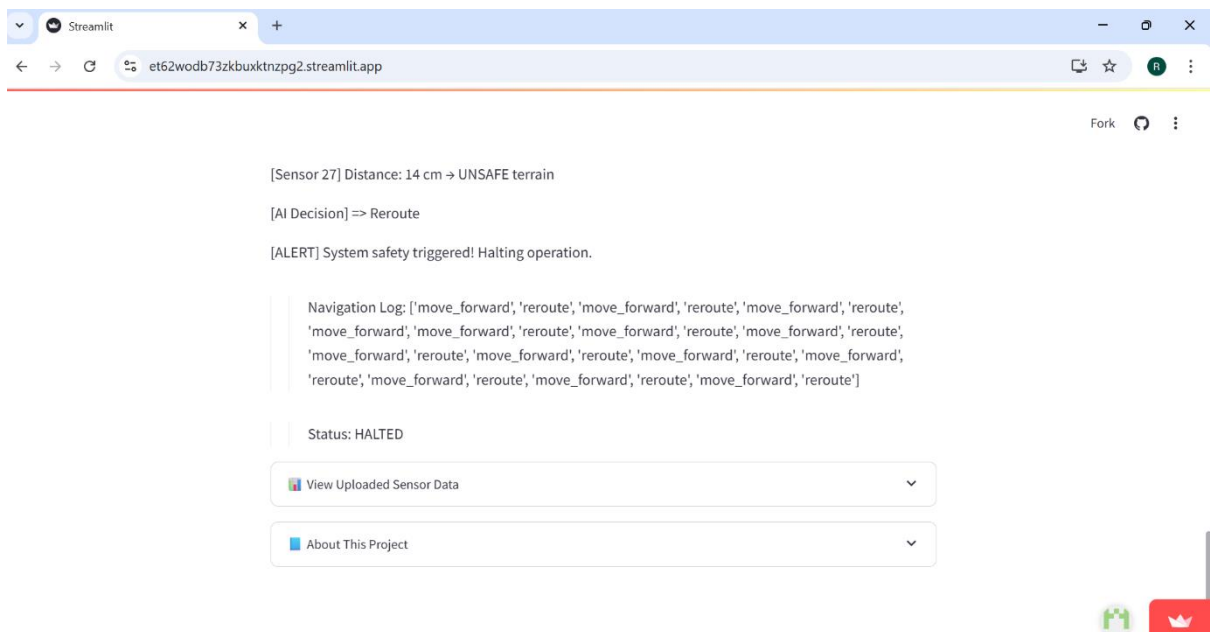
Streamlit

et62wodb73zkbuxktnzpg2.streamlit.app

R

Fork

[Sensor 27] Distance: 14 cm → UNSAFE terrain

[AI Decision] => Reroute

[ALERT] System safety triggered! Halting operation.

Navigation Log: ['move_forward', 'reroute', 'move_forward', 'reroute', 'move_forward', 'reroute', 'move_forward', 'move_forward', 'reroute', 'move_forward', 'reroute', 'move_forward', 'reroute', 'move_forward', 'reroute', 'move_forward', 'reroute', 'move_forward', 'reroute', 'move_forward', 'reroute', 'move_forward', 'reroute', 'move_forward', 'reroute', 'move_forward', 'reroute']

Status: HALTED

View Uploaded Sensor Data

About This Project